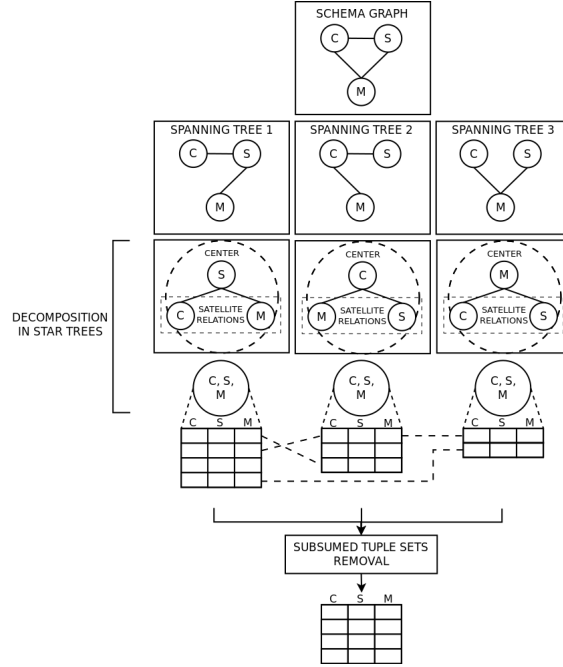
SCHEMA GRAPH

C S M

SPANNING TREE 1

C S M

SPANNING TREE 2

C S M

SPANNING TREE 3

C S M

DECOMPOSITION IN STAR TREES

CENTER
S
C SATELLITE RELATIONS M

CENTER
C
M SATELLITE RELATIONS S

CENTER
M
C SATELLITE RELATIONS S

C, S, M

C S M

C, S, M

C S M

C, S, M

C S M

SUBSUMED TUPLE SETS REMOVAL

C S M